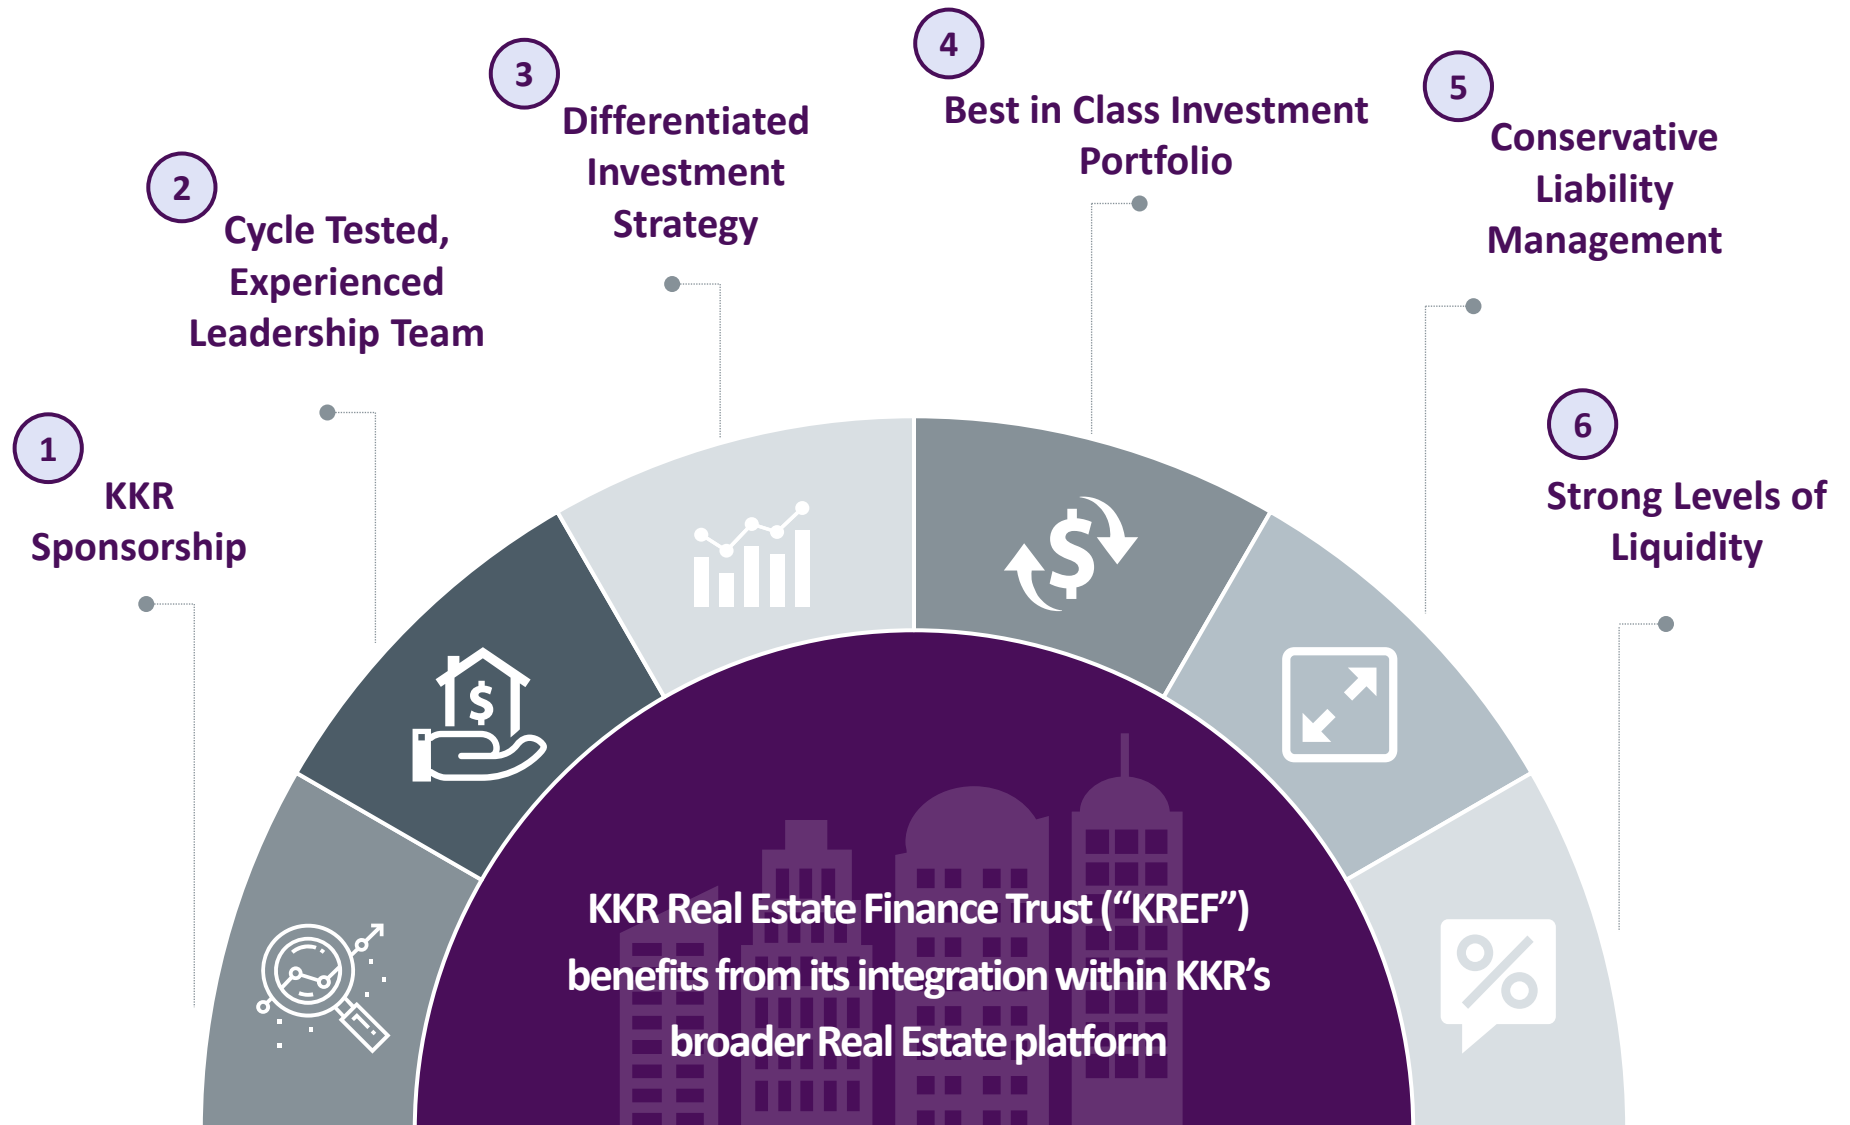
1
KKR Sponsorship

2
Cycle Tested, Experienced Leadership Team

3
Differentiated Investment Strategy

4
Best in Class Investment Portfolio

5
Conservative Liability Management

6
Strong Levels of Liquidity

$

KKR Real Estate Finance Trust (“KREF”) benefits from its integration within KKR’s broader Real Estate platform